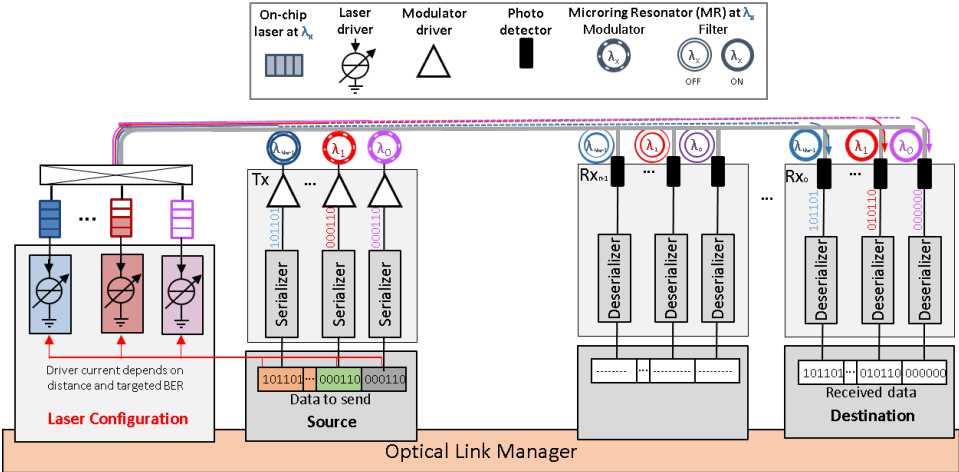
On-chip laser at $\lambda_x$

Laser driver

Modulator driver

Photo detector

Microring Resonator (MR) at $\lambda_x$

Modulator

Filter

$\lambda_x$

$\lambda_x$

OFF

$\lambda_x$

ON

...

Driver current depends on distance and targeted BER

Laser Configuration

$\lambda_{Nw-1}$

$\lambda_1$

$\lambda_0$

Tx

...

101101

000110

000110

Serializer

Serializer

Serializer

101101

...

000110

000110

Data to send

Source

$\lambda_{Nw-1}$

$\lambda_1$

$\lambda_0$

$Rx_{n-1}$

...

Deserializer

Deserializer

Deserializer

--------

...

--------

--------

...

$\lambda_{Nw-1}$

$\lambda_1$

$\lambda_0$

$Rx_0$

...

101101

010110

000000

Deserializer

Deserializer

Deserializer

101101

...

010110

000000

Received data

Destination

Optical Link Manager